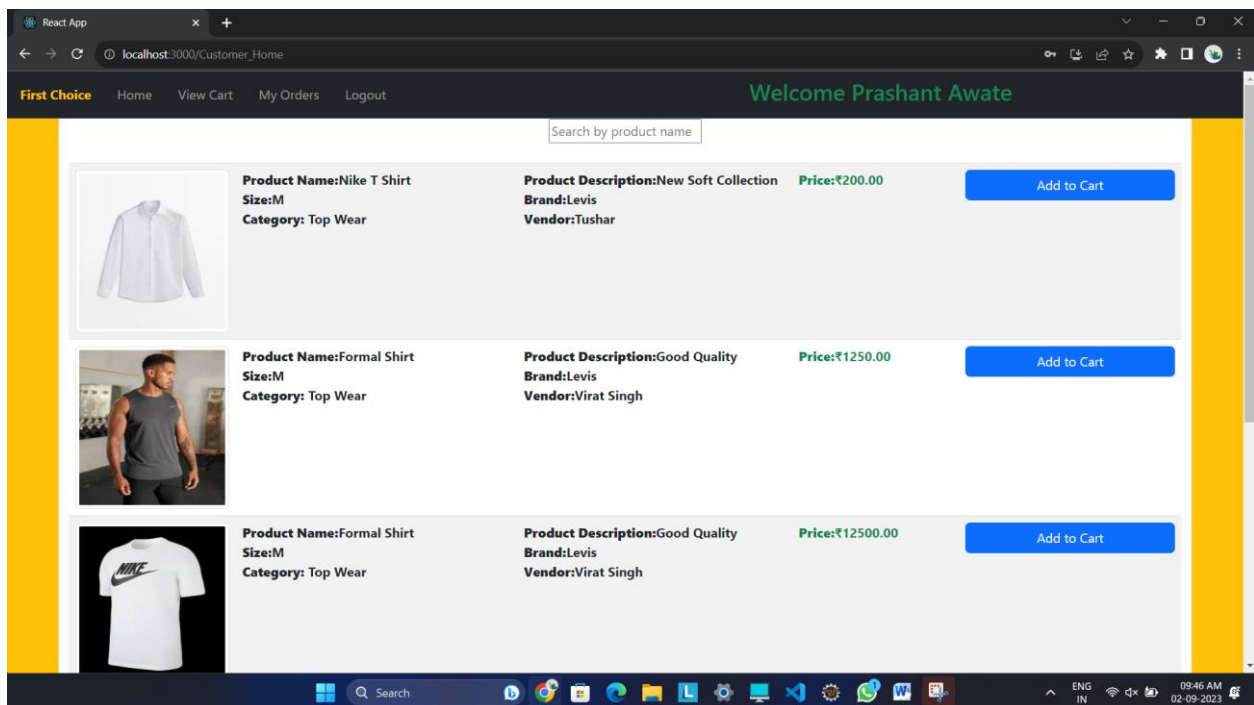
React App
localhost:3000/Customer_Home

First Choice Home View Cart My Orders Logout
Welcome Prashant Awate

Search by product name

Product Name:Nike T Shirt
Size:M
Category: Top Wear

Product Description:New Soft Collection
Brand:Levis
Vendor:Tushar

Price:₹200.00

Add to Cart

Product Name:Formal Shirt
Size:M
Category: Top Wear

Product Description:Good Quality
Brand:Levis
Vendor:Virat Singh

Price:₹1250.00

Add to Cart

NIKE

Product Name:Formal Shirt
Size:M
Category: Top Wear

Product Description:Good Quality
Brand:Levis
Vendor:Virat Singh

Price:₹12500.00

Add to Cart

Search

ENG IN
09:46 AM
02-09-2023